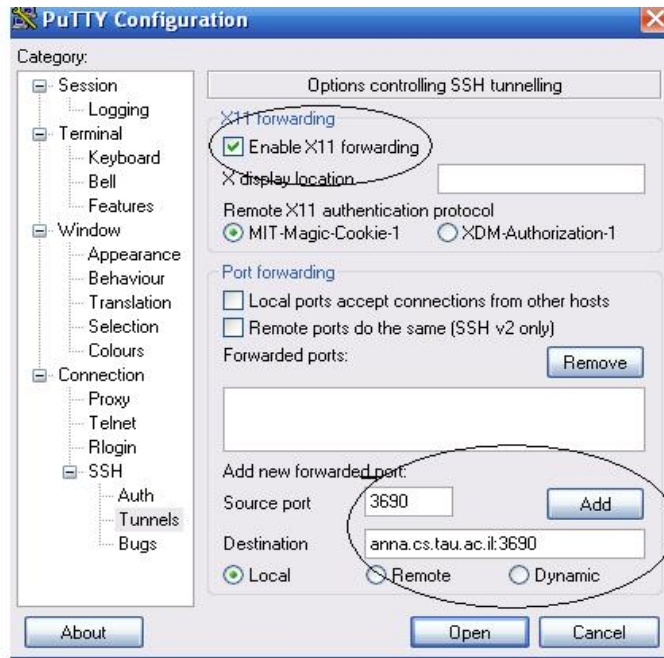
PuTTY Configuration

Category:

Session
Logging
Terminal
Keyboard
Bell
Features
Window
Appearance
Behaviour
Translation
Selection
Colours
Connection
Proxy
Telnet
Rlogin
SSH
Auth
Tunnels
Bugs

Options controlling SSH tunnelling

X11 forwarding
Enable X11 forwarding
X display location
Remote X11 authentication protocol
MIT-Magic-Cookie-1
XDM-Authorization-1

Port forwarding
Local ports accept connections from other hosts
Remote ports do the same (SSH v2 only)
Forwarded ports:
Remove

Add new forwarded port:
Source port 3690
Add
Destination anna.cs.tau.ac.il:3690
Local
Remote
Dynamic

About
Open
Cancel